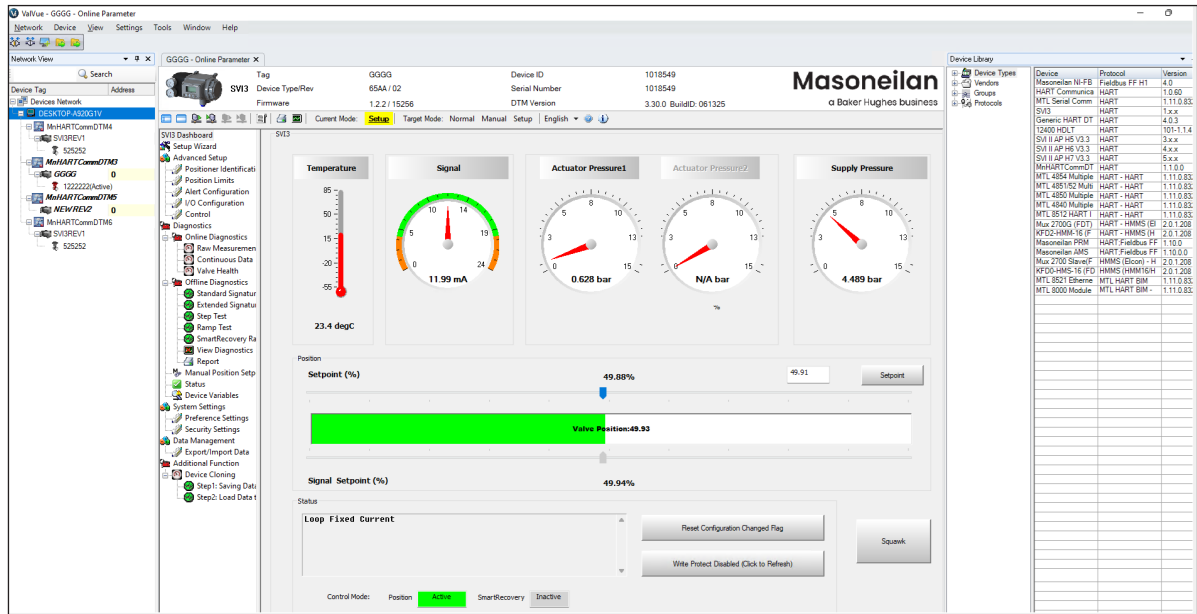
ValVue - GGGG - Online Parameter

Network Device View Settings Tools Window Help

Network View

Search

Device Tag | Address

Devices Network
DESKTOP-A920G1V
MnHARTCommDTM4
SVI3REV1
525252
MnHARTCommDTM3
GGGG 0
1222222(Active)
MnHARTCommDTM5
NEWREV2 0
MnHARTCommDTM6
SVI3REV1
525252

GGGG - Online Parameter

SVI3

Tag GGGG
Device Type/Rev 65AA / 02
Firmware 1.2.2 / 15256
Device ID 1018549
Serial Number 1018549
DTM Version 3.30.0 BuildID: 061325

Masoneilan
a Baker Hughes business

Current Mode: Setup Target Mode: Normal Manual Setup English

SVI3 Dashboard
Setup Wizard
Advanced Setup
Positioner Identificati
Position Limits
Alert Configuration
I/O Configuration
Control
Diagnostics
Online Diagnostics
Raw Measuremen
Continuous Data
Valve Health
Offline Diagnostics
Standard Signatur
Extended Signatur
Step Test
Ramp Test
SmartRecovery Ra
View Diagnostics
Report
Manual Position Setp
Status
Device Variables
System Settings
Preference Settings
Security Settings
Data Management
Export/Import Data
Additional Function
Device Cloning
Step1: Saving Data
Step2: Load Data t

SVI3

Temperature
85 50 15 -20 -55
23.4 degC

Signal
0 5 10 14 19 24
11.99 mA

Actuator Pressure1
0 3 5 8 10 13 15
0.628 bar

Actuator Pressure2
0 3 5 8 10 13 15
N/A bar
%

Supply Pressure
0 3 5 8 10 13 15
4.489 bar

Position

Setpoint (%) 49.88% 49.91 Setpoint

Valve Position:49.93

Signal Setpoint (%) 49.94%

Status

Loop Fixed Current

Reset Configuration Changed Flag

Write Protect Disabled (Click to Refresh)

Squawk

Control Mode: Position Active SmartRecovery Inactive

Device Library

Device Types
Vendors
Groups
Protocols

| Device | Protocol | Version |
|---|---|---|
| Masoneilan NI-FB | Fieldbus FF H1 | 4.0 |
| HART Communica | HART | 1.0.60 |
| MTL Serial Comm | HART | 1.11.0.83 |
| SVI3 | HART | 1.x.x |
| Generic HART DT | HART | 4.0.3 |
| 12400 HDLT | HART | 101-1.1.4 |
| SVI II AP H5 V3.3 | HART | 3.x.x |
| SVI II AP H6 V3.3 | HART | 4.x.x |
| SVI II AP H7 V3.3 | HART | 5.x.x |
| MnHARTCommDT | HART | 1.1.0.0 |
| MTL 4854 Multiple | HART - HART | 1.11.0.83 |
| MTL 4851/52 Multi | HART - HART | 1.11.0.83 |
| MTL 4850 Multiple | HART - HART | 1.11.0.83 |
| MTL 4840 Multiple | HART - HART | 1.11.0.83 |
| MTL 8512 HART I | HART - HART | 1.11.0.83 |
| Mux 2700G (FDT) | HART - HMMS (El | 2.0.1.208 |
| KFD2-HMM-16 (F | HART - HMMS (H | 2.0.1.208 |
| Masoneilan PRM | HART,Fieldbus FF | 1.10.0 |
| Masoneilan AMS | HART,Fieldbus FF | 1.10.0.0 |
| Mux 2700 Slave(F | HMMS (Elcon) - H | 2.0.1.208 |
| KFD0-HMS-16 (FD | HMMS (HMM16/H | 2.0.1.208 |
| MTL 8521 Etherne | MTL HART BIM | 1.11.0.83 |
| MTL 8000 Module | MTL HART BIM - | 1.11.0.83 |